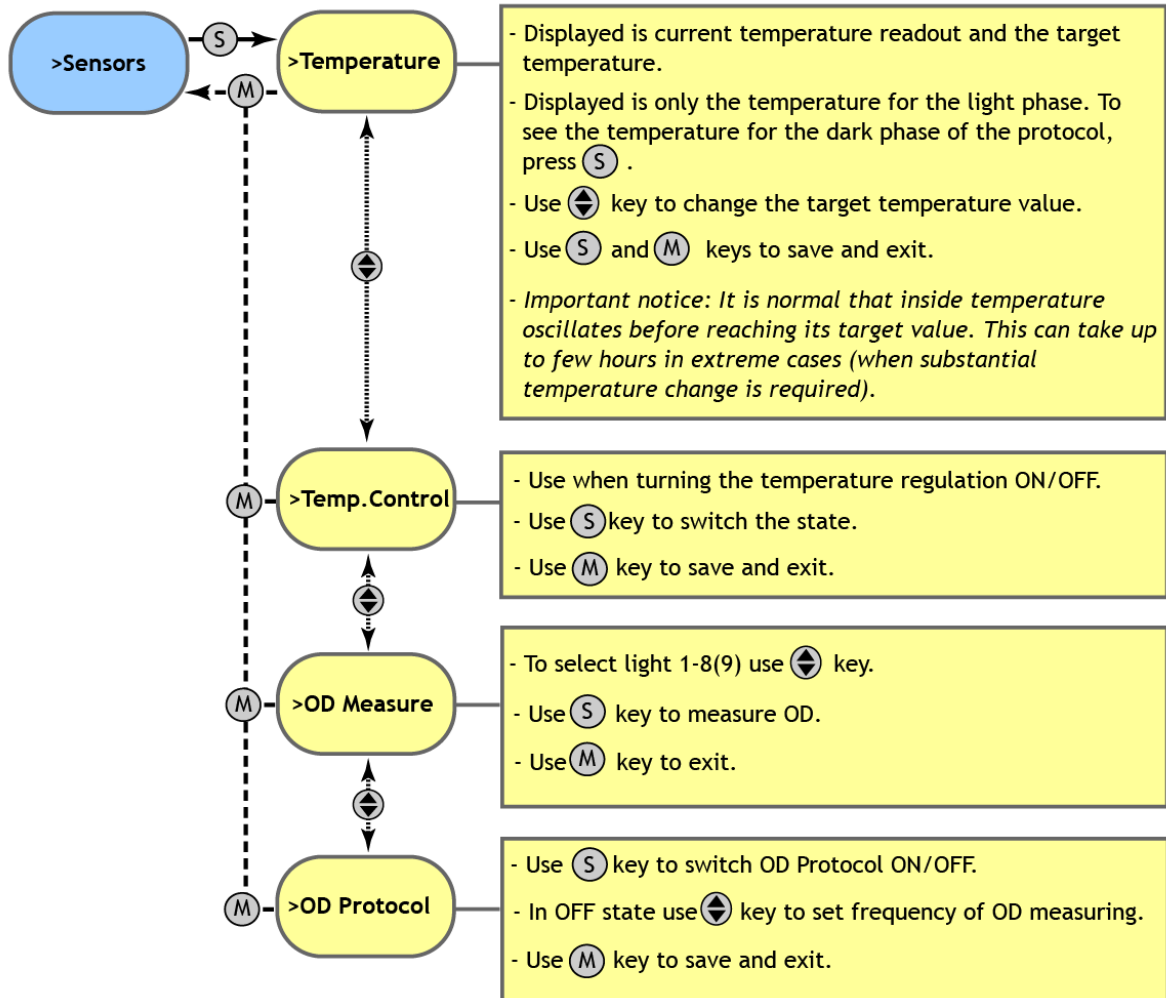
>Sensors

S

M

>Temperature

- Displayed is current temperature readout and the target temperature.

- Displayed is only the temperature for the light phase. To see the temperature for the dark phase of the protocol, press S .

- Use key to change the target temperature value.

- Use S and M keys to save and exit.

- *Important notice: It is normal that inside temperature oscillates before reaching its target value. This can take up to few hours in extreme cases (when substantial temperature change is required).*

M

>Temp.Control

- Use when turning the temperature regulation ON/OFF.

- Use S key to switch the state.

- Use M key to save and exit.

M

>OD Measure

- To select light 1-8(9) use key.

- Use S key to measure OD.

- Use M key to exit.

M

>OD Protocol

- Use S key to switch OD Protocol ON/OFF.

- In OFF state use key to set frequency of OD measuring.

- Use M key to save and exit.